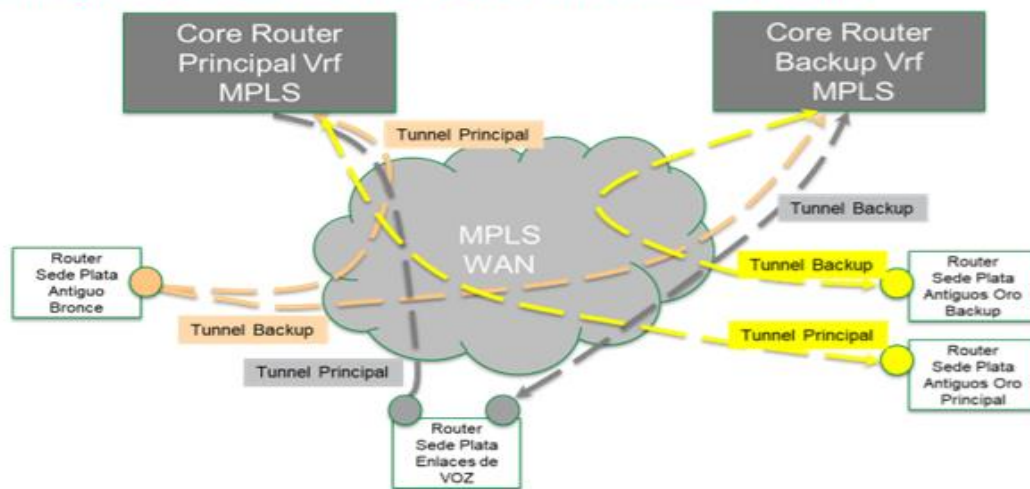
Core Router Principal Vrf MPLS

Core Router Backup Vrf MPLS

Tunnel Principal

Tunnel Backup

MPLS WAN

Router Sede Plata Antiguo Bronce

Tunnel Backup

Router Sede Plata Antiguos Oro Backup

Tunnel Backup

Tunnel Principal

Router Sede Plata Antiguos Oro Principal

Tunnel Principal

Router Sede Plata Enlaces de VOZ